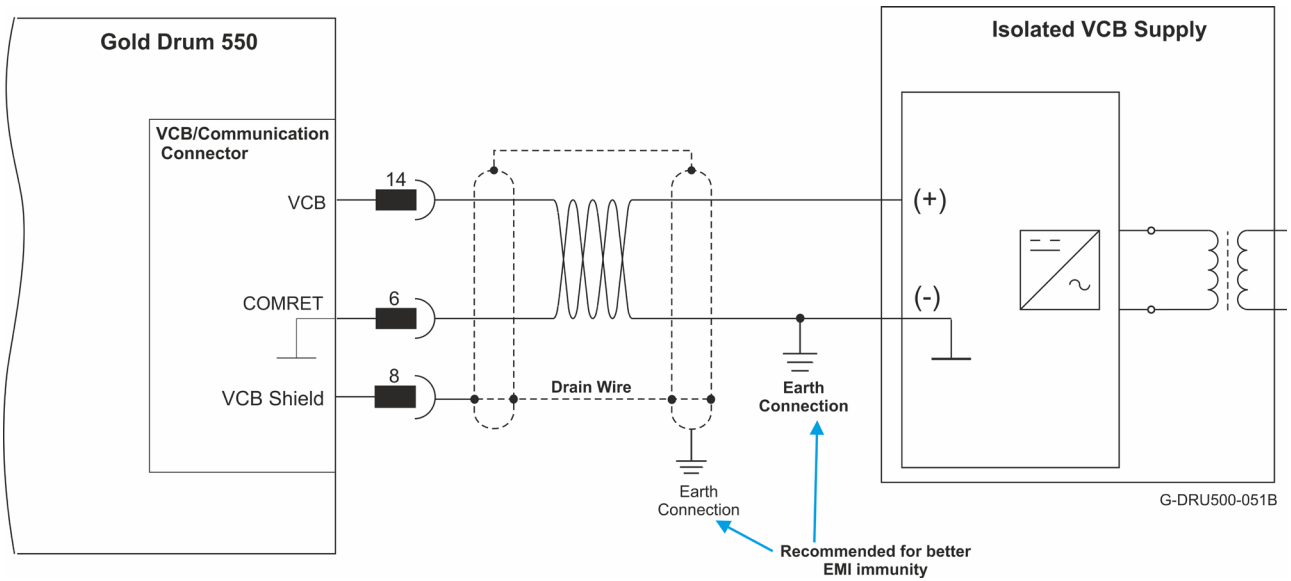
Gold Drum 550

Isolated VCB Supply

VCB/Communication Connector

VCB

14

COMRET

6

VCB Shield

8

Drain Wire

(+)

(-)

Earth Connection

Earth Connection

Recommended for better EMI immunity

G-DRU500-051B